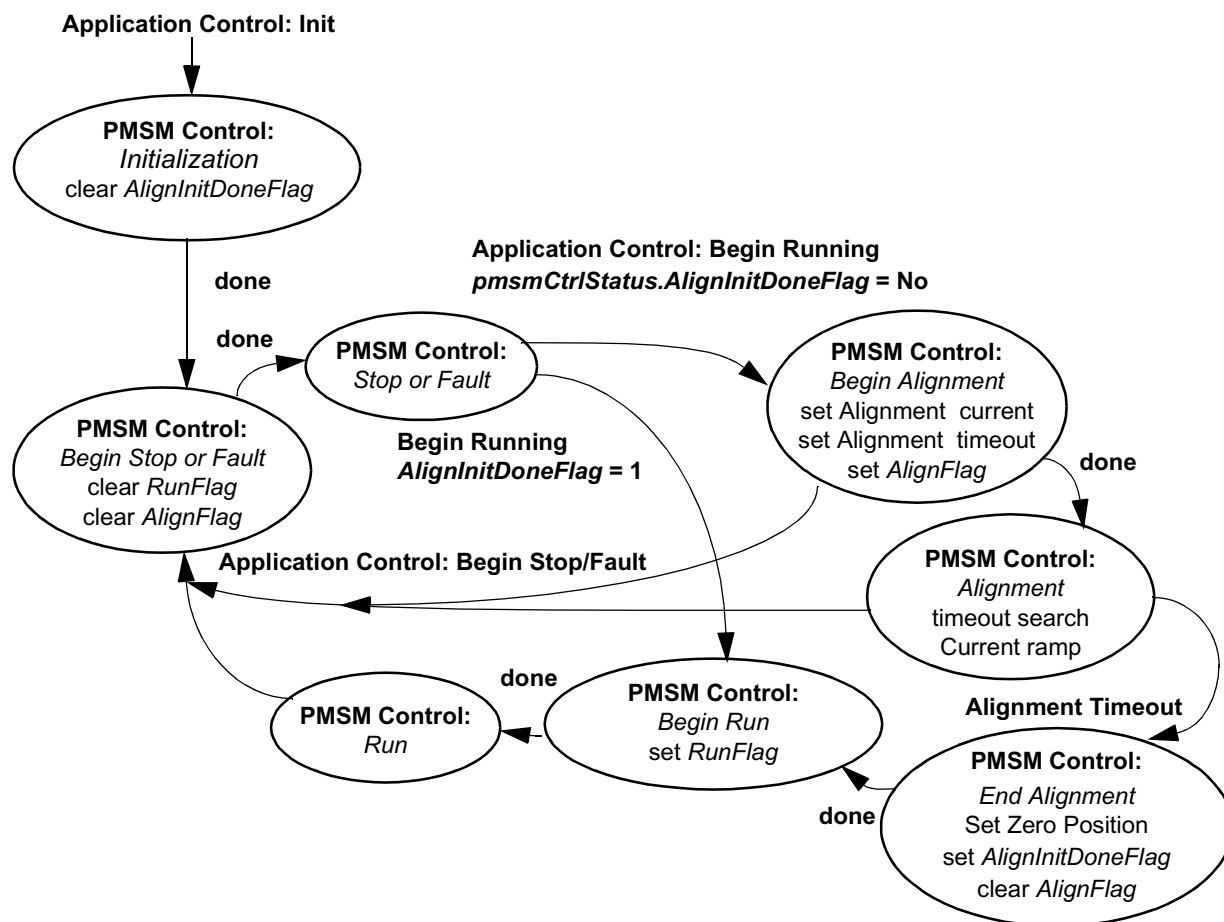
Application Control: Init

PMSM Control:
Initialization
clear AlignInitDoneFlag

done

Application Control: Begin Running
pmsmCtrlStatus.AlignInitDoneFlag = No

done

PMSM Control:
Stop or Fault

PMSM Control:
Begin Alignment
set Alignment current
set Alignment timeout
set AlignFlag

PMSM Control:
Begin Stop or Fault
clear RunFlag
clear AlignFlag

Begin Running
AlignInitDoneFlag = 1

done

Application Control: Begin Stop/Fault

PMSM Control:
Alignment
timeout search
Current ramp

done

PMSM Control:
Run

PMSM Control:
Begin Run
set RunFlag

Alignment Timeout

PMSM Control:
End Alignment
Set Zero Position
set AlignInitDoneFlag
clear AlignFlag

done